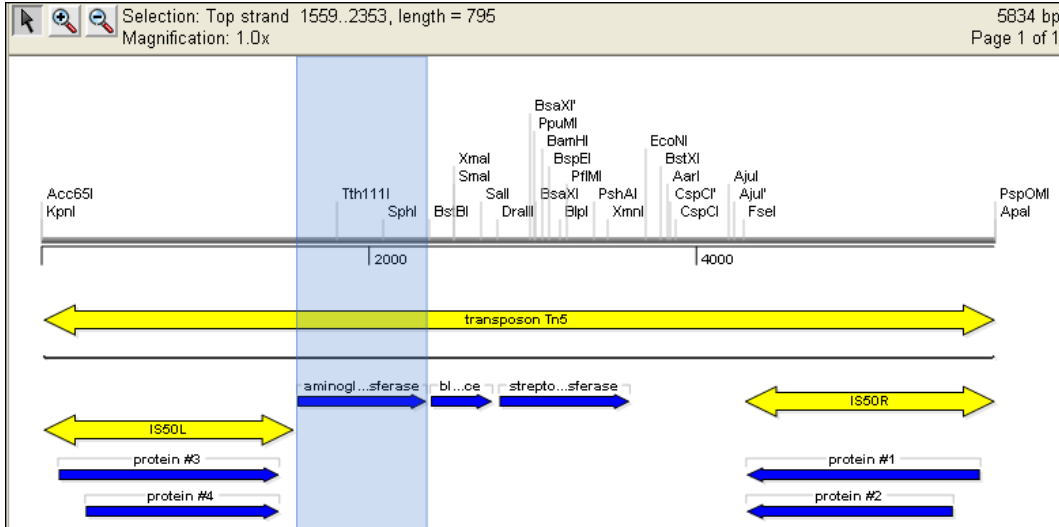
Selection: Top strand 1559..2353, length = 795
Magnification: 1.0x

5834 bp
Page 1 of 1

BsaXI'
PpuMI
BamHI
BspEI
PflMI
EcoNI
BstXI
AarI
CspCI'
CspCI
XmaI
SmaI
SalI
DraIII
BsaXI
BlpI
PshAI
XmnI
AjuI
AjuI'
FseI
Acc65I
KpnI
Tth111I
SphI
Bs
BI
PspOMI
ApaI

2000
4000

transposon Tn5

aminogl...sferase
bl...ce
strepto...sferase
IS50L
IS50R
protein #3
protein #4
protein #1
protein #2